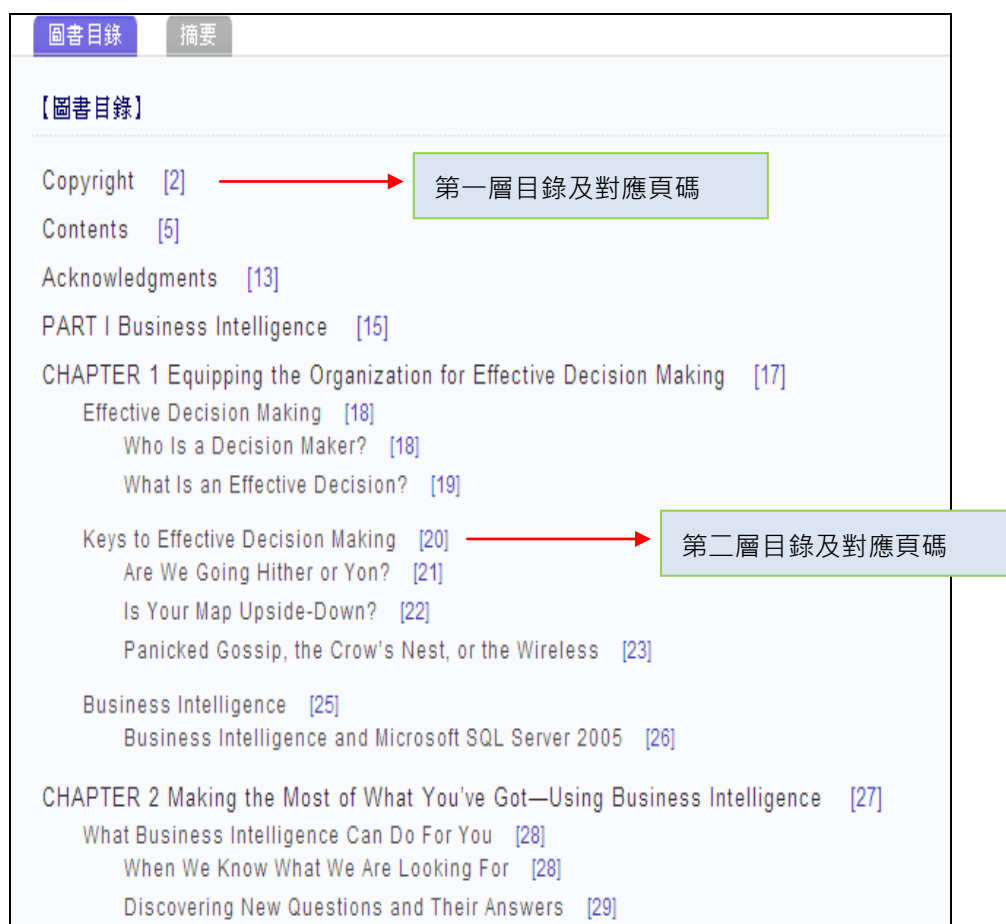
圖書目錄 摘要

【圖書目錄】

Copyright [2]

第一層目錄及對應頁碼

Contents [5]

Acknowledgments [13]

PART I Business Intelligence [15]

CHAPTER 1 Equipping the Organization for Effective Decision Making [17]

Effective Decision Making [18]

Who Is a Decision Maker? [18]

What Is an Effective Decision? [19]

Keys to Effective Decision Making [20]

第二層目錄及對應頁碼

Are We Going Hither or Yon? [21]

Is Your Map Upside-Down? [22]

Panicked Gossip, the Crow's Nest, or the Wireless [23]

Business Intelligence [25]

Business Intelligence and Microsoft SQL Server 2005 [26]

CHAPTER 2 Making the Most of What You've Got—Using Business Intelligence [27]

What Business Intelligence Can Do For You [28]

When We Know What We Are Looking For [28]

Discovering New Questions and Their Answers [29]